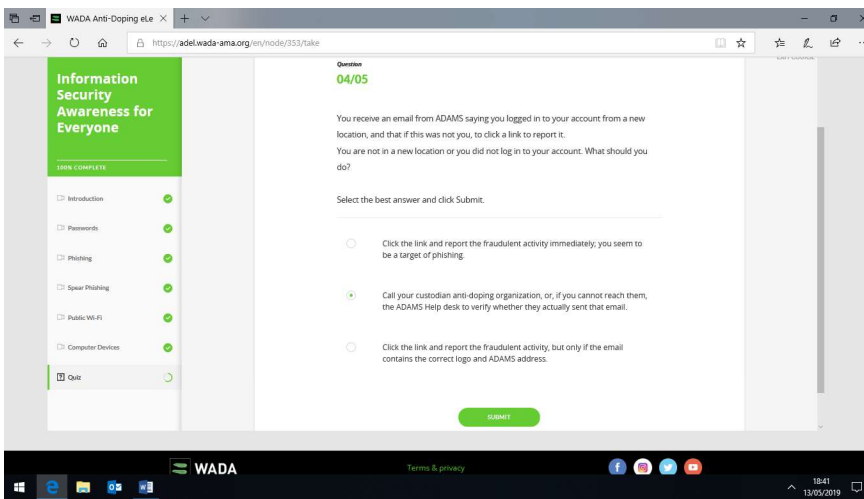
WADA Anti-Doping eLe ×

https://adel.wada-ama.org/en/node/353/take

Information Security Awareness for Everyone

100% COMPLETE

Introduction

Passwords

Phishing

Spear Phishing

Public Wi-Fi

Computer Devices

Quiz

Question

04/05

You receive an email from ADAMS saying you logged in to your account from a new location, and that if this was not you, to click a link to report it.

You are not in a new location or you did not log in to your account. What should you do?

Select the best answer and click Submit.

Click the link and report the fraudulent activity immediately; you seem to be a target of phishing.

Call your custodian anti-doping organization, or, if you cannot reach them, the ADAMS Help desk to verify whether they actually sent that email.

Click the link and report the fraudulent activity, but only if the email contains the correct logo and ADAMS address.

SUBMIT

WADA

Terms & privacy

18:41
13/05/2019